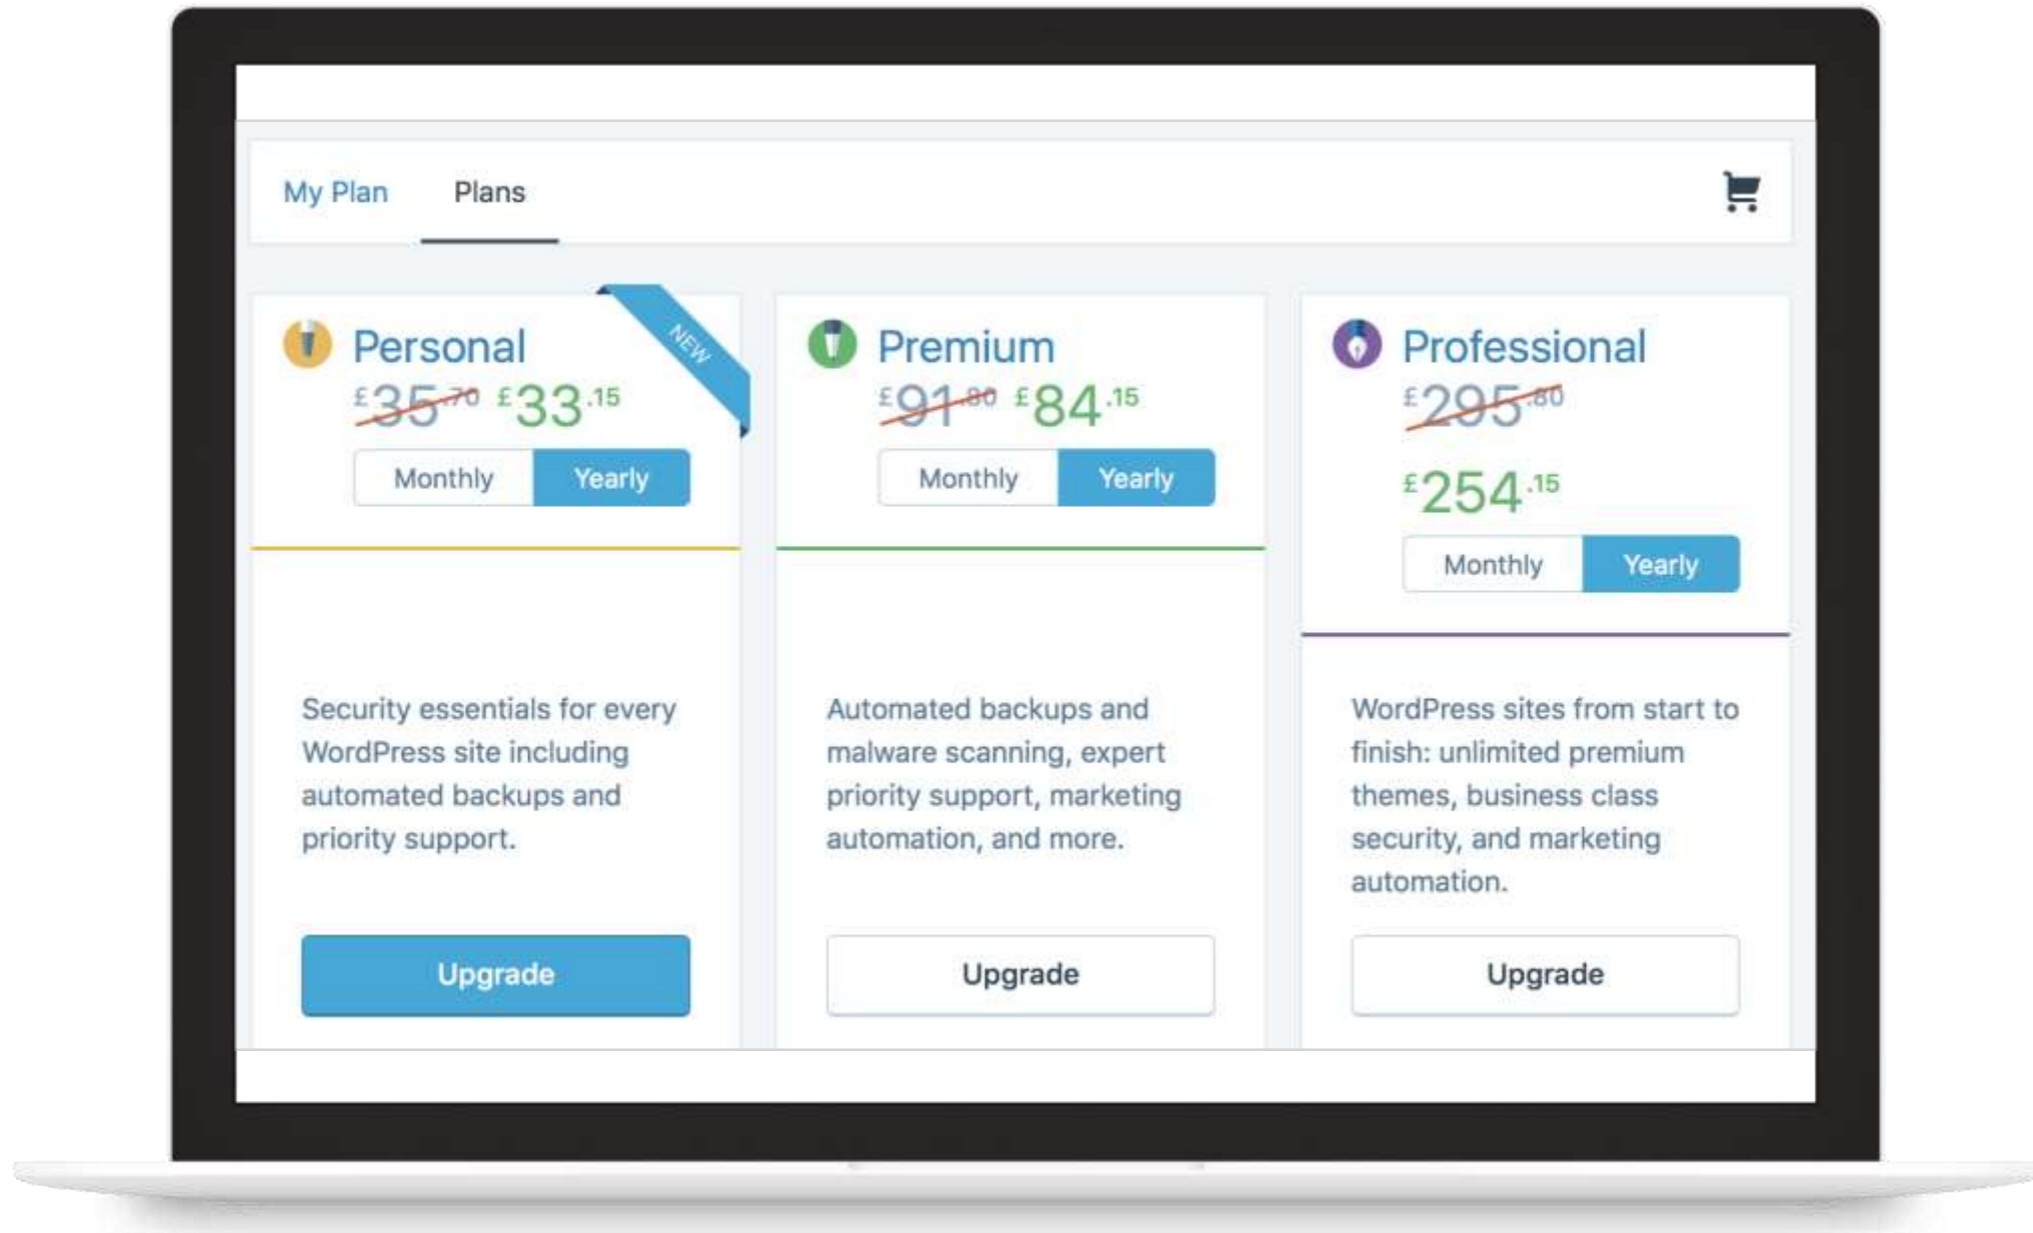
My Plan Plans

NEW

Personal
£35.70 £33.15
Monthly Yearly

Security essentials for every WordPress site including automated backups and priority support.

Upgrade

Premium
£91.80 £84.15
Monthly Yearly

Automated backups and malware scanning, expert priority support, marketing automation, and more.

Upgrade

Professional
£295.80
£254.15
Monthly Yearly

WordPress sites from start to finish: unlimited premium themes, business class security, and marketing automation.

Upgrade